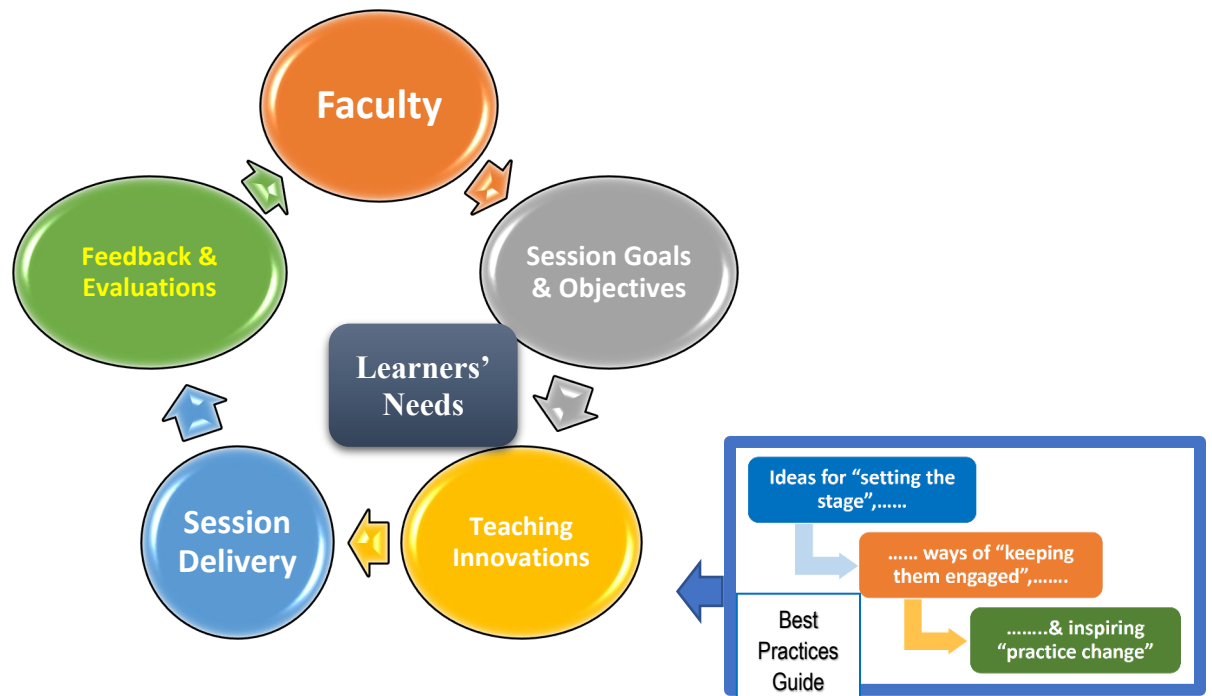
Faculty

Session Goals & Objectives

Teaching Innovations

Session Delivery

Feedback & Evaluations

Learners' Needs

Ideas for "setting the stage",……

…… ways of "keeping them engaged",…….

……..& inspiring "practice change"

Best Practices Guide